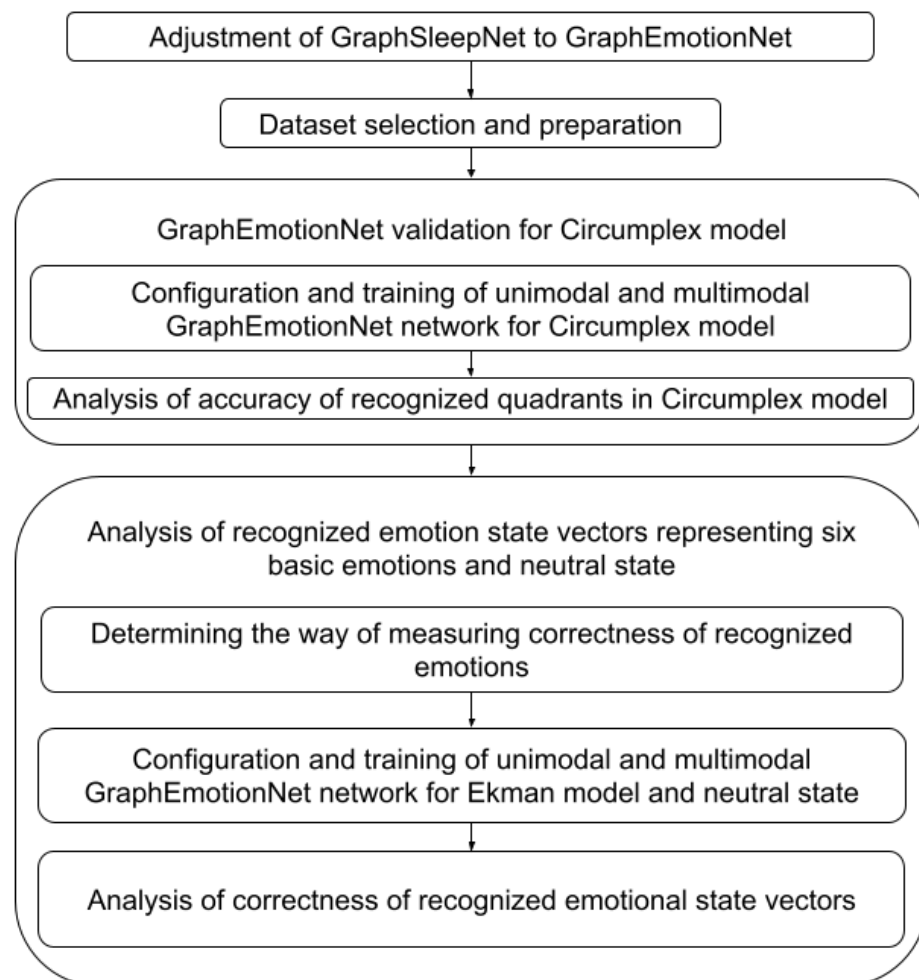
Adjustment of GraphSleepNet to GraphEmotionNet

Dataset selection and preparation

GraphEmotionNet validation for Circumplex model

Configuration and training of unimodal and multimodal GraphEmotionNet network for Circumplex model

Analysis of accuracy of recognized quadrants in Circumplex model

Analysis of recognized emotion state vectors representing six basic emotions and neutral state

Determining the way of measuring correctness of recognized emotions

Configuration and training of unimodal and multimodal GraphEmotionNet network for Ekman model and neutral state

Analysis of correctness of recognized emotional state vectors